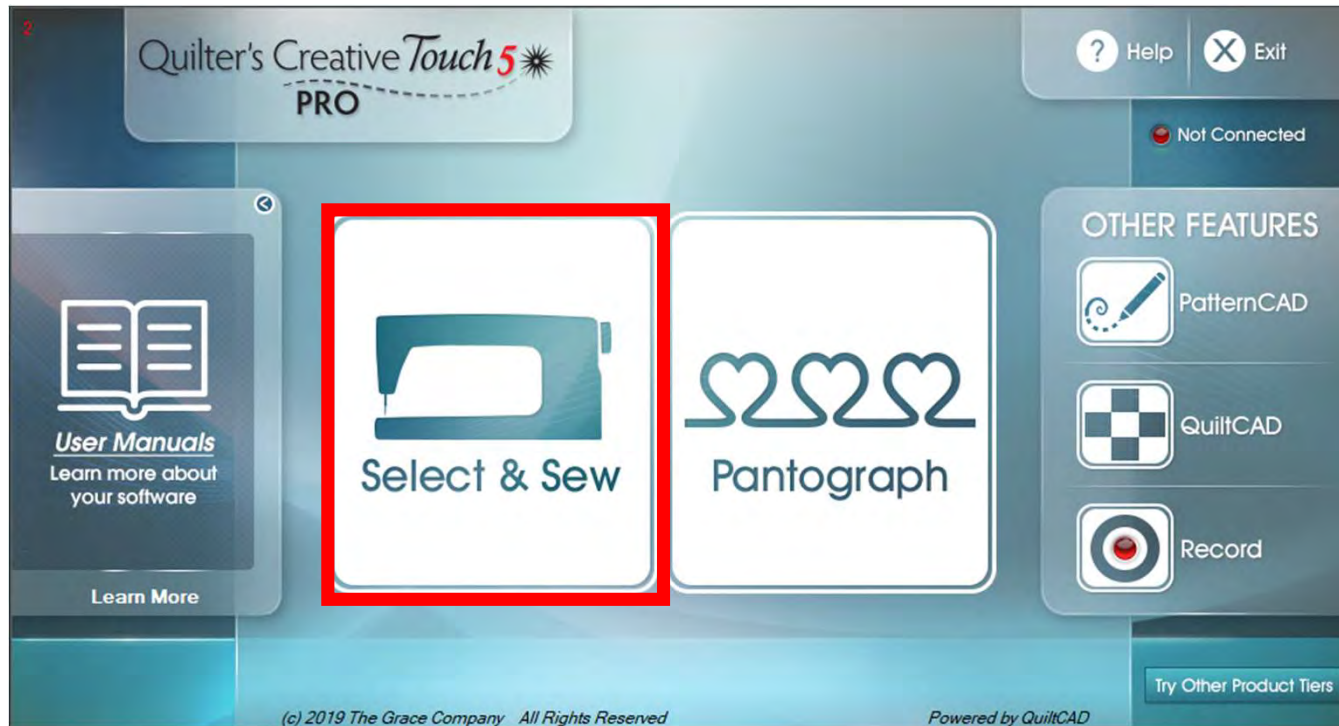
2

Quilter's Creative Touch 5
PRO

Help Exit

Not Connected

User Manuals
Learn more about your software

Learn More

Select & Sew

Pantograph

OTHER FEATURES

PatternCAD

QuiltCAD

Record

Try Other Product Tiers

(c) 2019 The Grace Company All Rights Reserved

Powered by QuiltCAD